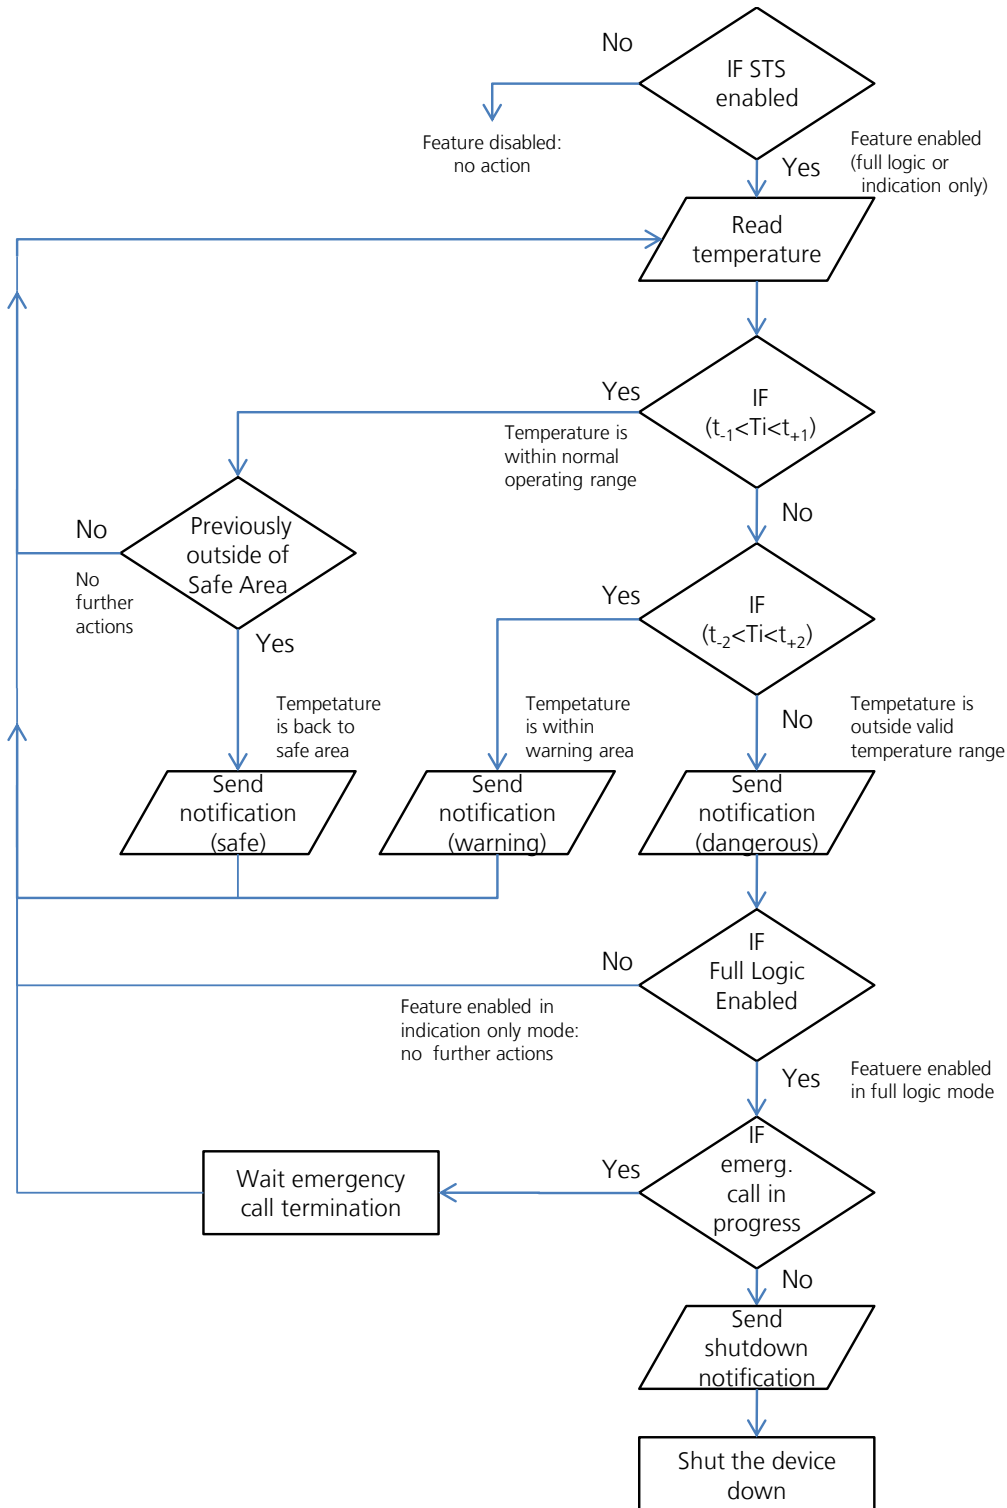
No

IF STS enabled

Feature disabled: no action

Feature enabled (full logic or indication only)

Yes

Read temperature

Yes

IF $(t_{-1}<Ti<t_{+1})$

Temperature is within normal operating range

No

Previously outside of Safe Area

No further actions

No

Yes

IF $(t_{-2}<Ti<t_{+2})$

Yes

Tempetature is back to safe area

Tempetature is within warning area

No

Tempetature is outside valid temperature range

Send notification (safe)

Send notification (warning)

Send notification (dangerous)

No

IF Full Logic Enabled

Feature enabled in indication only mode: no further actions

Yes

Featuere enabled in full logic mode

Wait emergency call termination

Yes

IF emerg. call in progress

No

Send shutdown notification

Shut the device down